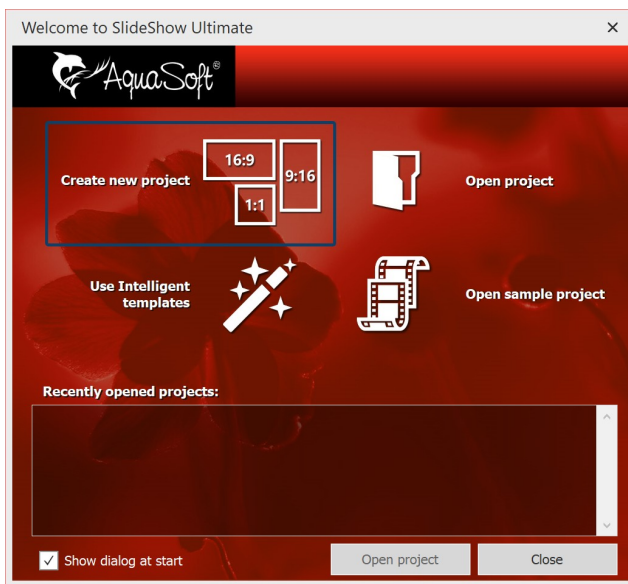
Welcome to SlideShow Ultimate

×

AquaSoft®

Create new project

16:9

9:16

1:1

Open project

Use Intelligent templates

Open sample project

Recently opened projects:

Show dialog at start

Open project

Close